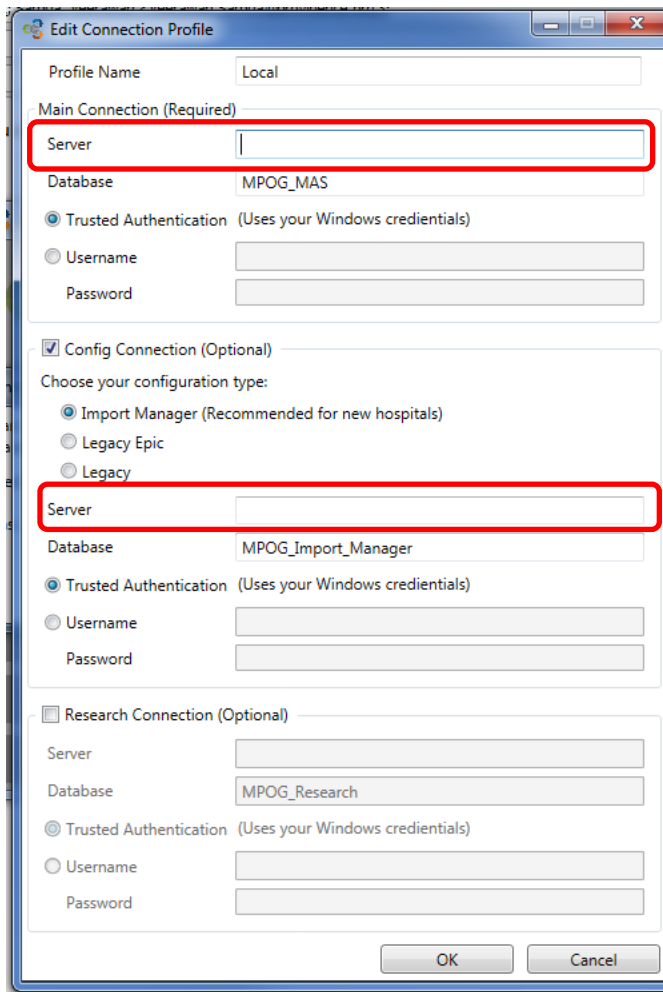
Edit Connection Profile

Profile Name Local

Main Connection (Required)

Server

Database MPOG_MAS

Trusted Authentication (Uses your Windows credientials)

Username

Password

Config Connection (Optional)

Choose your configuration type:

Import Manager (Recommended for new hospitals)

Legacy Epic

Legacy

Server

Database MPOG_Import_Manager

Trusted Authentication (Uses your Windows credientials)

Username

Password

Research Connection (Optional)

Server

Database MPOG_Research

Trusted Authentication (Uses your Windows credientials)

Username

Password

OK Cancel